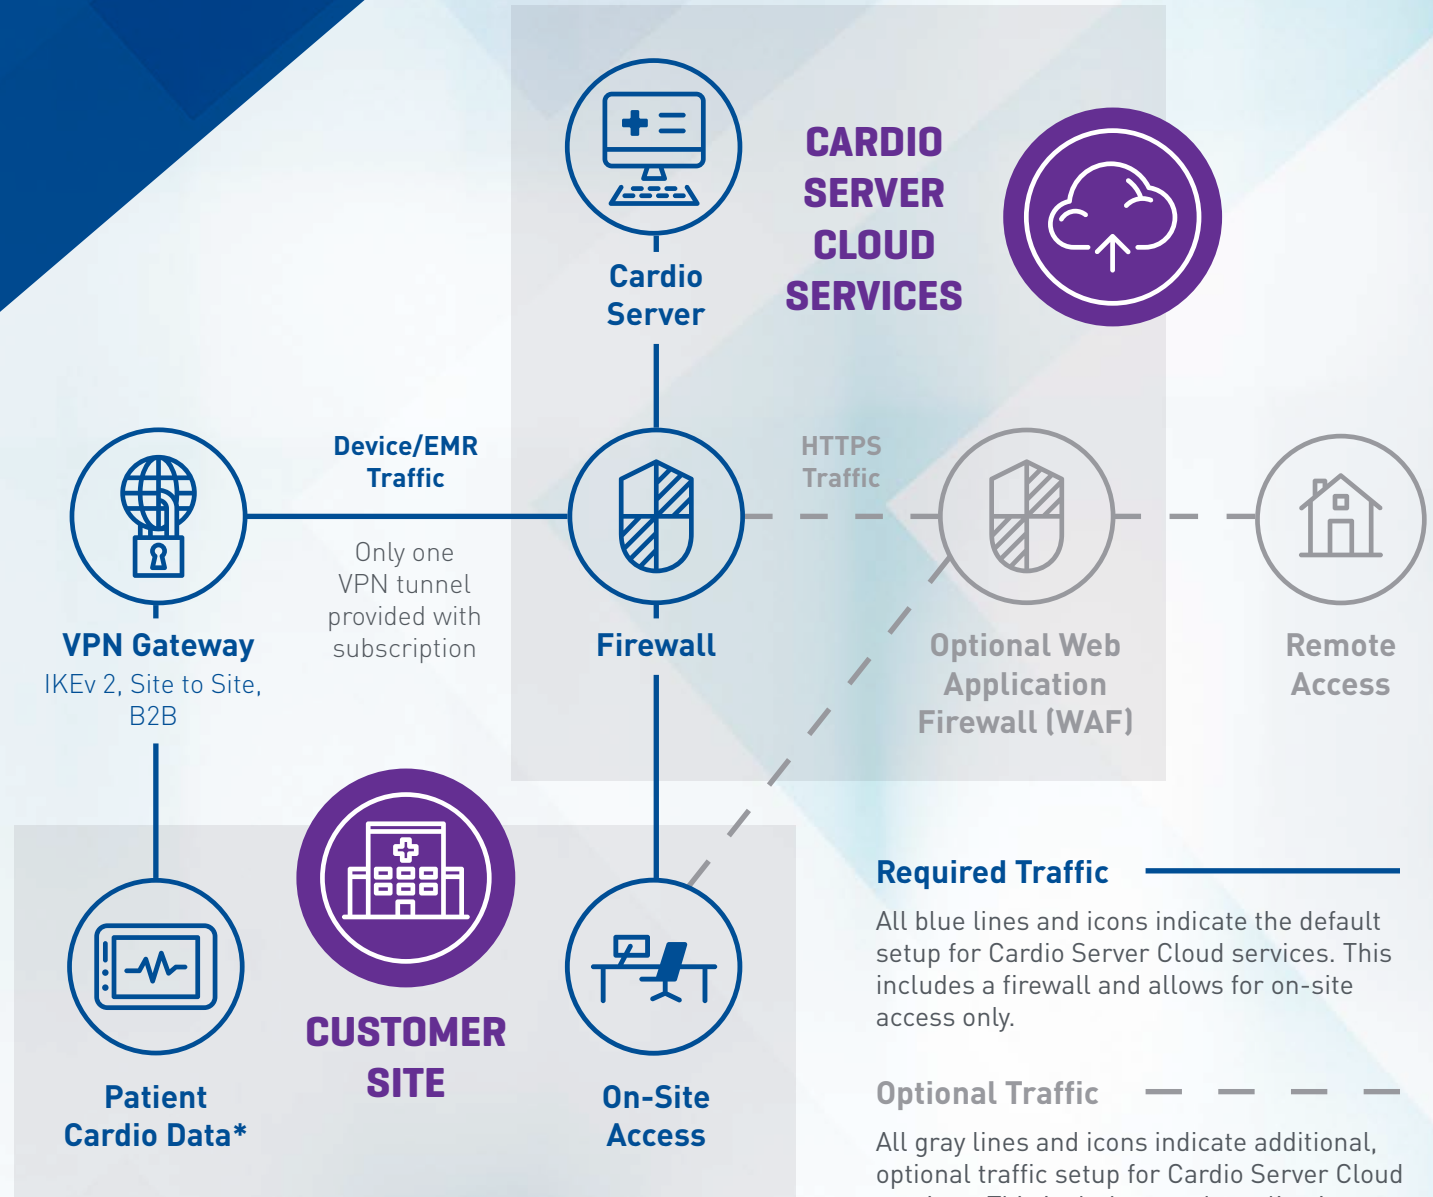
Cardio Server

CARDIO SERVER CLOUD SERVICES

Device/EMR Traffic

Only one VPN tunnel provided with subscription

HTTPS Traffic

VPN Gateway
IKEv 2, Site to Site, B2B

Firewall

Optional Web Application Firewall (WAF)

Remote Access

Patient Cardio Data*

CUSTOMER SITE

On-Site Access

Required Traffic

All blue lines and icons indicate the default setup for Cardio Server Cloud services. This includes a firewall and allows for on-site access only.

Optional Traffic

All gray lines and icons indicate additional, optional traffic setup for Cardio Server Cloud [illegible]